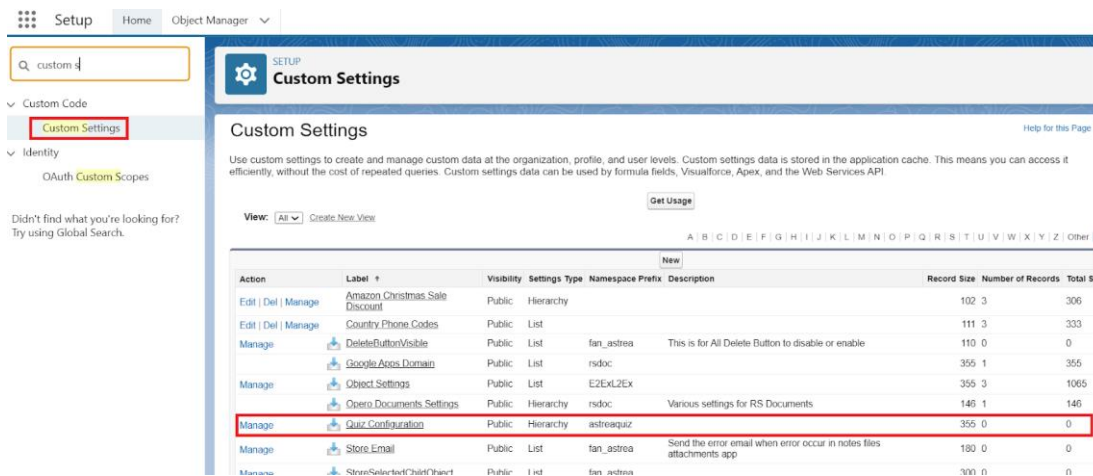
Setup Home Object Manager

custom s

Custom Code
Custom Settings
Identity
OAuth Custom Scopes

Didn't find what you're looking for? Try using Global Search.

SETUP
Custom Settings

Custom Settings

Help for this Page

Use custom settings to create and manage custom data at the organization, profile, and user levels. Custom settings data is stored in the application cache. This means you can access it efficiently, without the cost of repeated queries. Custom settings data can be used by formula fields, Visualforce, Apex, and the Web Services API.

View: All Create New View

Get Usage

A | B | C | D | E | F | G | H | I | J | K | L | M | N | O | P | Q | R | S | T | U | V | W | X | Y | Z | Other

New

| Action | Label ↑ | Visibility | Settings Type | Namespace Prefix | Description | Record Size | Number of Records | Total S |
|---|---|---|---|---|---|---|---|---|
| Edit \| Del \| Manage | Amazon Christmas Sale Discount | Public | Hierarchy | | | 102 | 3 | 306 |
| Edit \| Del \| Manage | Country Phone Codes | Public | List | | | 111 | 3 | 333 |
| Manage | DeleteButtonVisible | Public | List | fan_astrea | This is for All Delete Button to disable or enable | 110 | 0 | 0 |
| | Google Apps Domain | Public | List | rsdoc | | 355 | 1 | 355 |
| Manage | Object Settings | Public | List | E2ExL2Ex | | 355 | 3 | 1065 |
| | Opero Documents Settings | Public | Hierarchy | rsdoc | Various settings for RS Documents | 146 | 1 | 146 |
| Manage | Quiz Configuration | Public | Hierarchy | astreaquiz | | 355 | 0 | 0 |
| Manage | Store Email | Public | List | fan_astrea | Send the error email when error occur in notes files attachments app | 180 | 0 | 0 |
| Manage | StoreSelectedChildObject | Public | List | fan_astrea | | 300 | 0 | 0 |